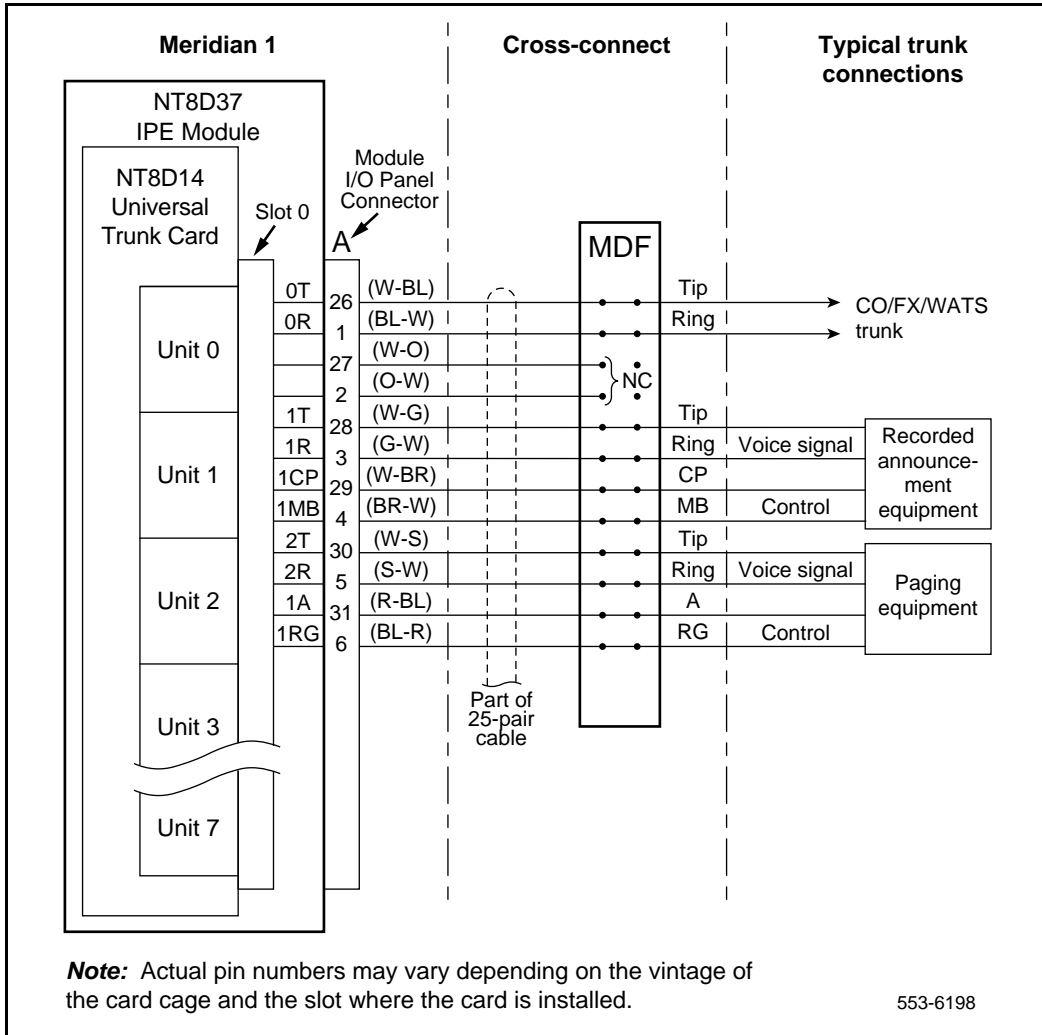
Meridian 1

Cross-connect

Typical trunk connections

NT8D37 IPE Module

NT8D14 Universal Trunk Card

Slot 0

Module I/O Panel Connector

A

MDF

Unit 0

Unit 1

Unit 2

Unit 3

Unit 7

0T
0R
1T
1R
1CP
1MB
2T
2R
1A
1RG

26
1
27
2
28
3
29
4
30
5
31
6

(W-BL)
(BL-W)
(W-O)
(O-W)
(W-G)
(G-W)
(W-BR)
(BR-W)
(W-S)
(S-W)
(R-BL)
(BL-R)

NC

Tip
Ring
Tip
Ring
CP
MB
Tip
Ring
A
RG

CO/FX/WATS trunk

Voice signal

Control

Recorded announcement equipment

Voice signal

Control

Paging equipment

Part of 25-pair cable

Note: Actual pin numbers may vary depending on the vintage of the card cage and the slot where the card is installed.

553-6198